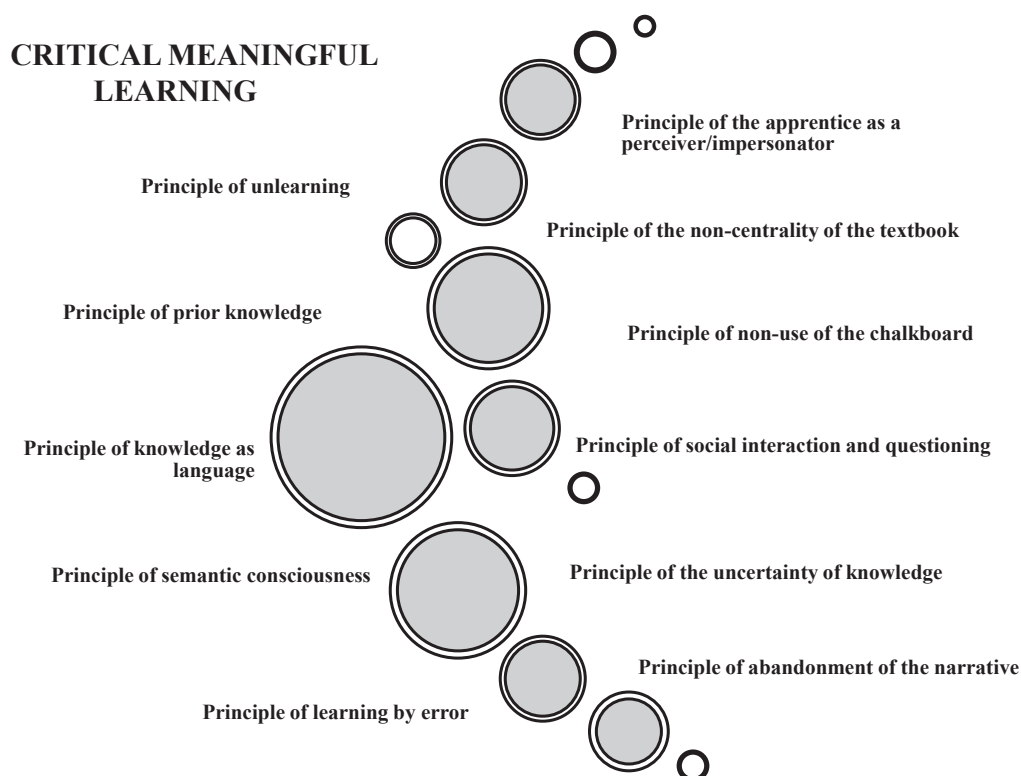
CRITICAL MEANINGFUL LEARNING

Principle of the apprentice as a perceiver/impersonator

Principle of unlearning

Principle of the non-centrality of the textbook

Principle of prior knowledge

Principle of non-use of the chalkboard

Principle of knowledge as language

Principle of social interaction and questioning

Principle of semantic consciousness

Principle of the uncertainty of knowledge

Principle of abandonment of the narrative

Principle of learning by error